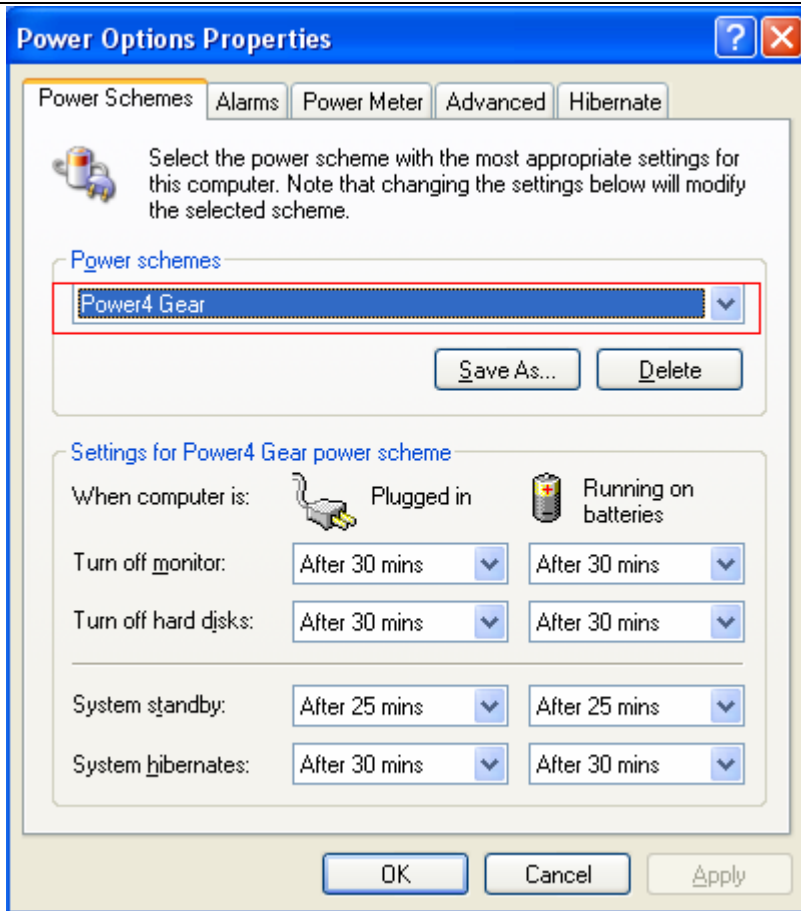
Power Options Properties

Power Schemes | Alarms | Power Meter | Advanced | Hibernate

Select the power scheme with the most appropriate settings for this computer. Note that changing the settings below will modify the selected scheme.

Power schemes

Power4 Gear

Save As...

Delete

Settings for Power4 Gear power scheme

When computer is:

Plugged in

Running on batteries

Turn off monitor:

After 30 mins

After 30 mins

Turn off hard disks:

After 30 mins

After 30 mins

System standby:

After 25 mins

After 25 mins

System hibernates:

After 30 mins

After 30 mins

OK

Cancel

Apply